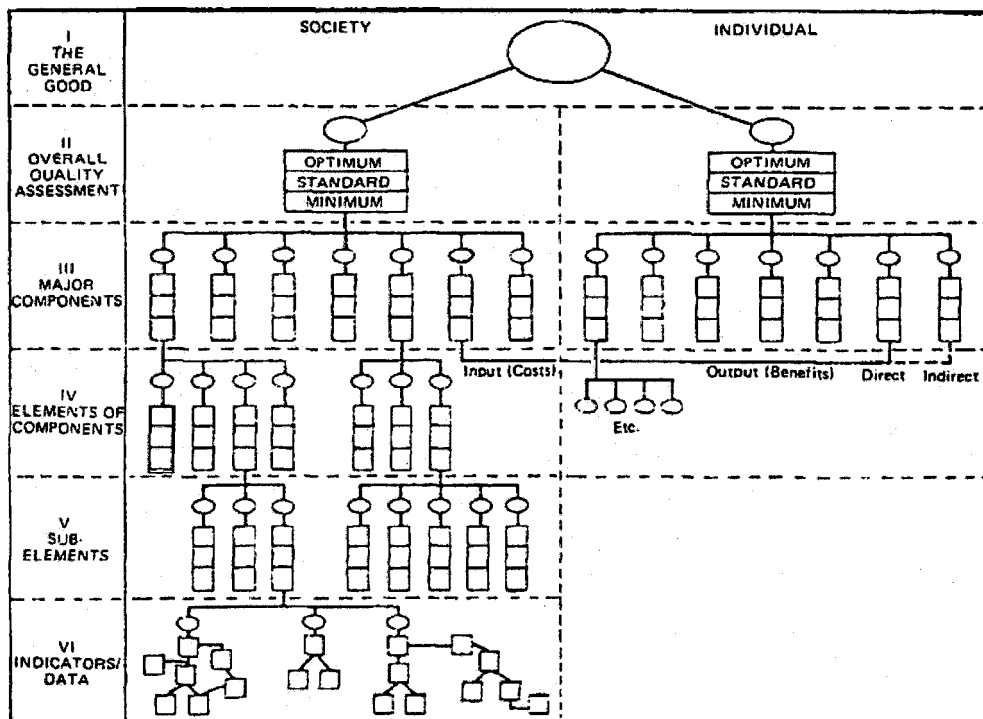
I
THE GENERAL GOOD

SOCIETY

INDIVIDUAL

II
OVERALL QUALITY ASSESSMENT

OPTIMUM
STANDARD
MINIMUM

OPTIMUM
STANDARD
MINIMUM

III
MAJOR COMPONENTS

IV
ELEMENTS OF COMPONENTS

Input (Costs)

Output (Benefits)

Direct

Indirect

Etc.

V
SUB-ELEMENTS

VI
INDICATORS/ DATA